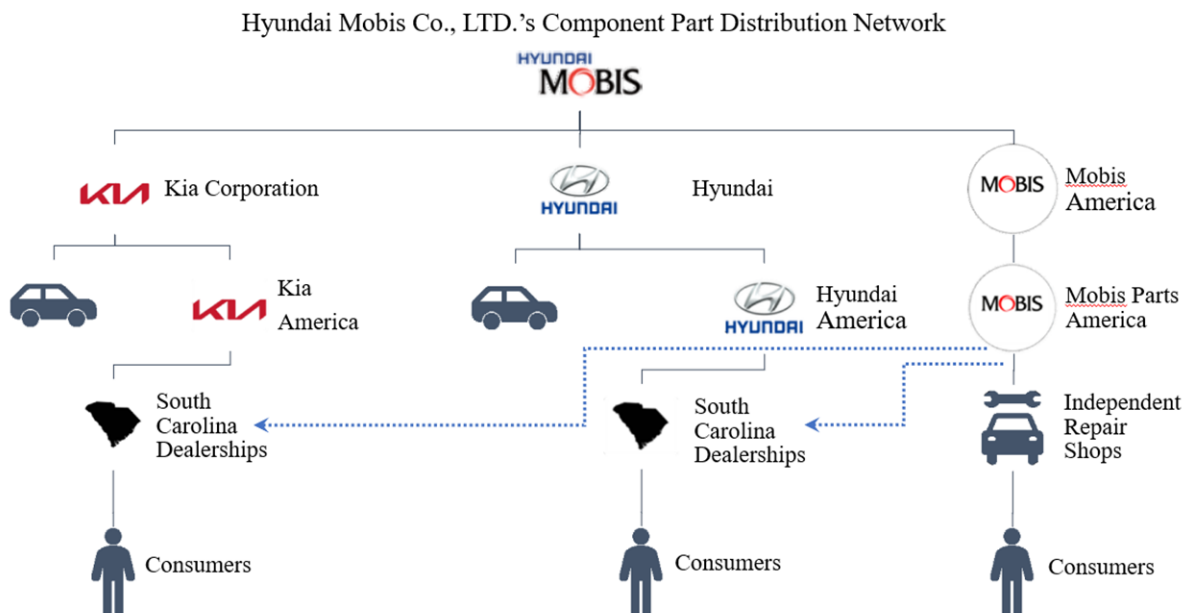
Hyundai Mobis Co., LTD.'s Component Part Distribution Network

HYUNDAI MOBIS

KIA Kia Corporation

HYUNDAI Hyundai

MOBIS Mobis America

KIA Kia America

HYUNDAI Hyundai America

MOBIS Mobis Parts America

South Carolina Dealerships

South Carolina Dealerships

Independent Repair Shops

Consumers

Consumers

Consumers